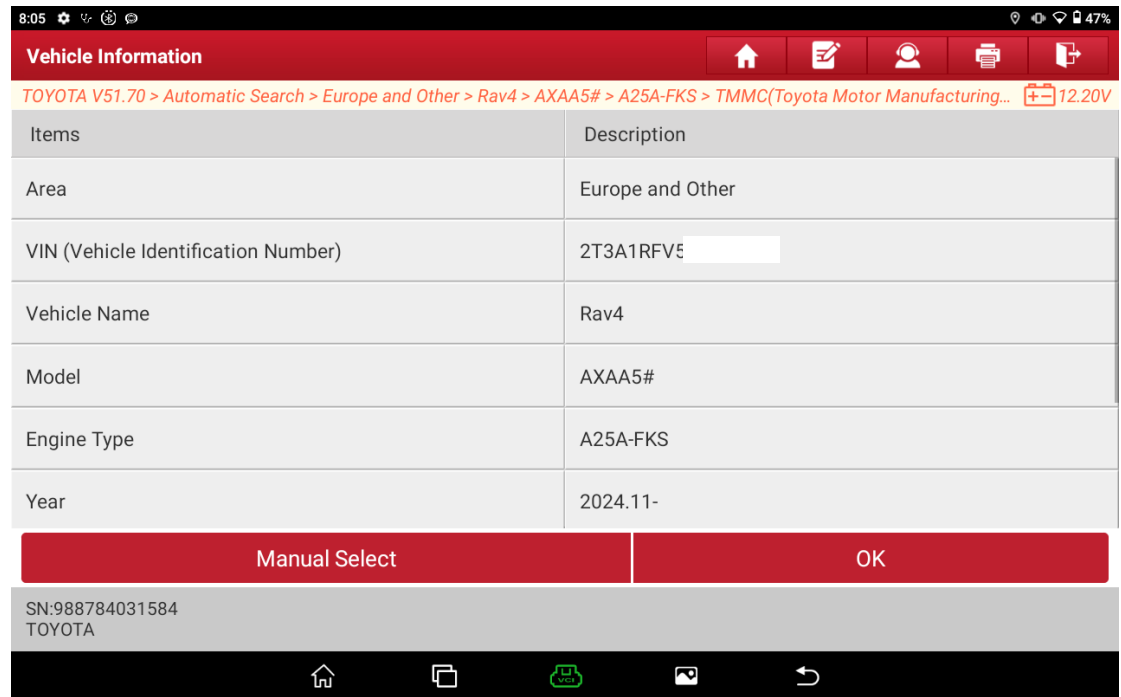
8:05

47%

Vehicle Information

TOYOTA V51.70 > Automatic Search > Europe and Other > Rav4 > AXAA5# > A25A-FKS > TMMC(Toyota Motor Manufacturing...

12.20V

| Items | Description |
|---|---|
| Area | Europe and Other |
| VIN (Vehicle Identification Number) | 2T3A1RFV5 |
| Vehicle Name | Rav4 |
| Model | AXAA5# |
| Engine Type | A25A-FKS |
| Year | 2024.11- |

Manual Select

OK

SN:988784031584
TOYOTA

VCI